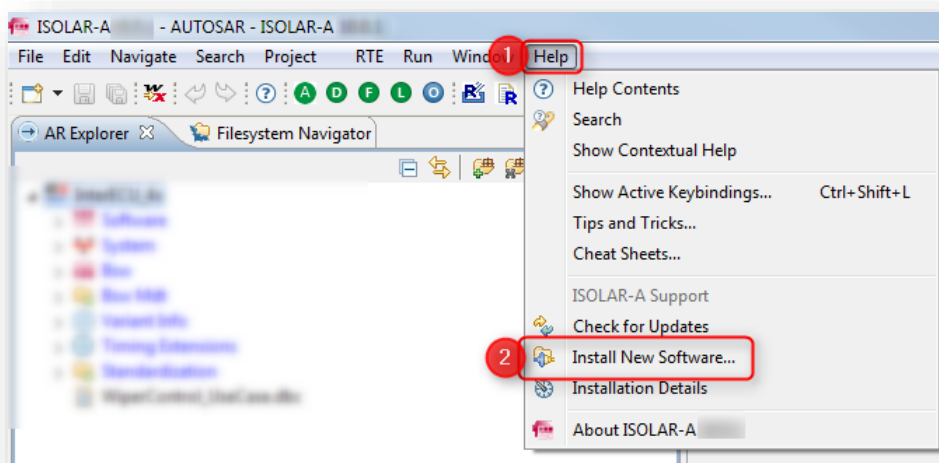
ISOLAR-A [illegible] - AUTOSAR - ISOLAR-A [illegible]

File Edit Navigate Search Project RTE Run Windo 1 Help

A D F L O

AR Explorer Filesystem Navigator

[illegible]

Help Contents
Search
Show Contextual Help
Show Active Keybindings... Ctrl+Shift+L
Tips and Tricks...
Cheat Sheets...
ISOLAR-A Support
Check for Updates
2 Install New Software...
Installation Details
About ISOLAR-A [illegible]